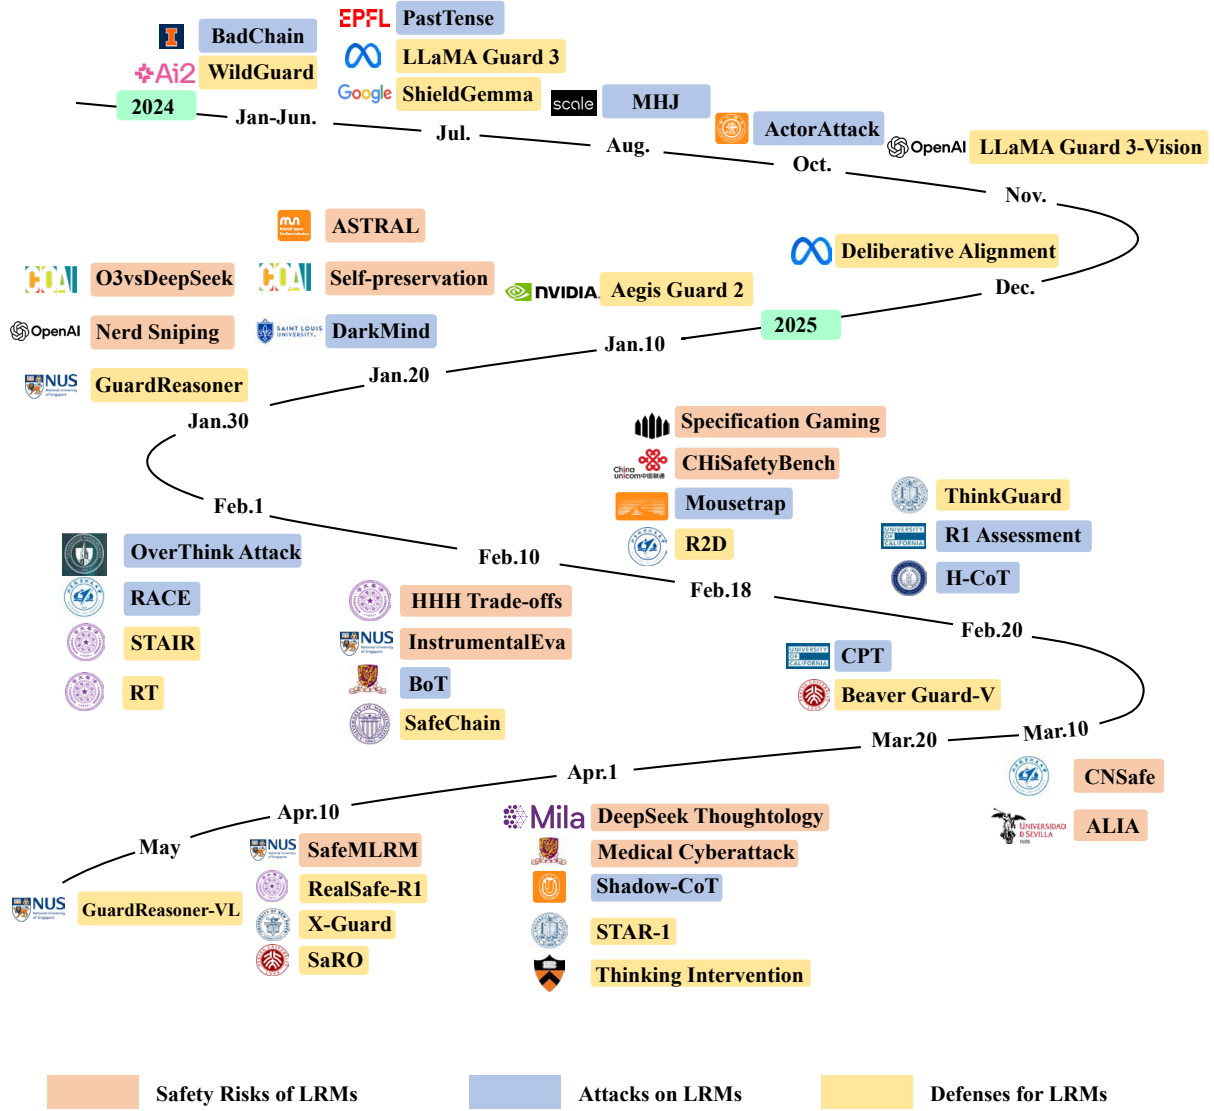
EPFL PastTense
BadChain
Ai2 WildGuard
LLaMA Guard 3
Google ShieldGemma
scale MHJ
2024
Jan-Jun.
Jul.
Aug.
ActorAttack
OpenAI LLaMA Guard 3-Vision
Oct.
Nov.
ASTRAL
Deliberative Alignment
O3vsDeepSeek
Self-preservation
NVIDIA Aegis Guard 2
Dec.
OpenAI Nerd Sniping
SAINT LOUIS UNIVERSITY DarkMind
2025
Jan.10
NUS GuardReasoner
Jan.20
Jan.30
Specification Gaming
China unicom CHiSafetyBench
Mousetrap
ThinkGuard
R1 Assessment
R2D
H-CoT
Feb.1
OverThink Attack
Feb.10
RACE
HHH Trade-offs
Feb.18
STAIR
NUS InstrumentalEva
Feb.20
CPT
RT
BoT
Beaver Guard-V
SafeChain
Mar.10
Mar.20
Apr.1
CNSafe
UNIVERSIDAD D SEVILLA ALIA
Apr.10
Mila DeepSeek Thoughtology
May
NUS SafeMLRM
Medical Cyberattack
RealSafe-R1
Shadow-CoT
NUS GuardReasoner-VL
X-Guard
STAR-1
SaRO
Thinking Intervention
Safety Risks of LRMs
Attacks on LRMs
Defenses for LRMs